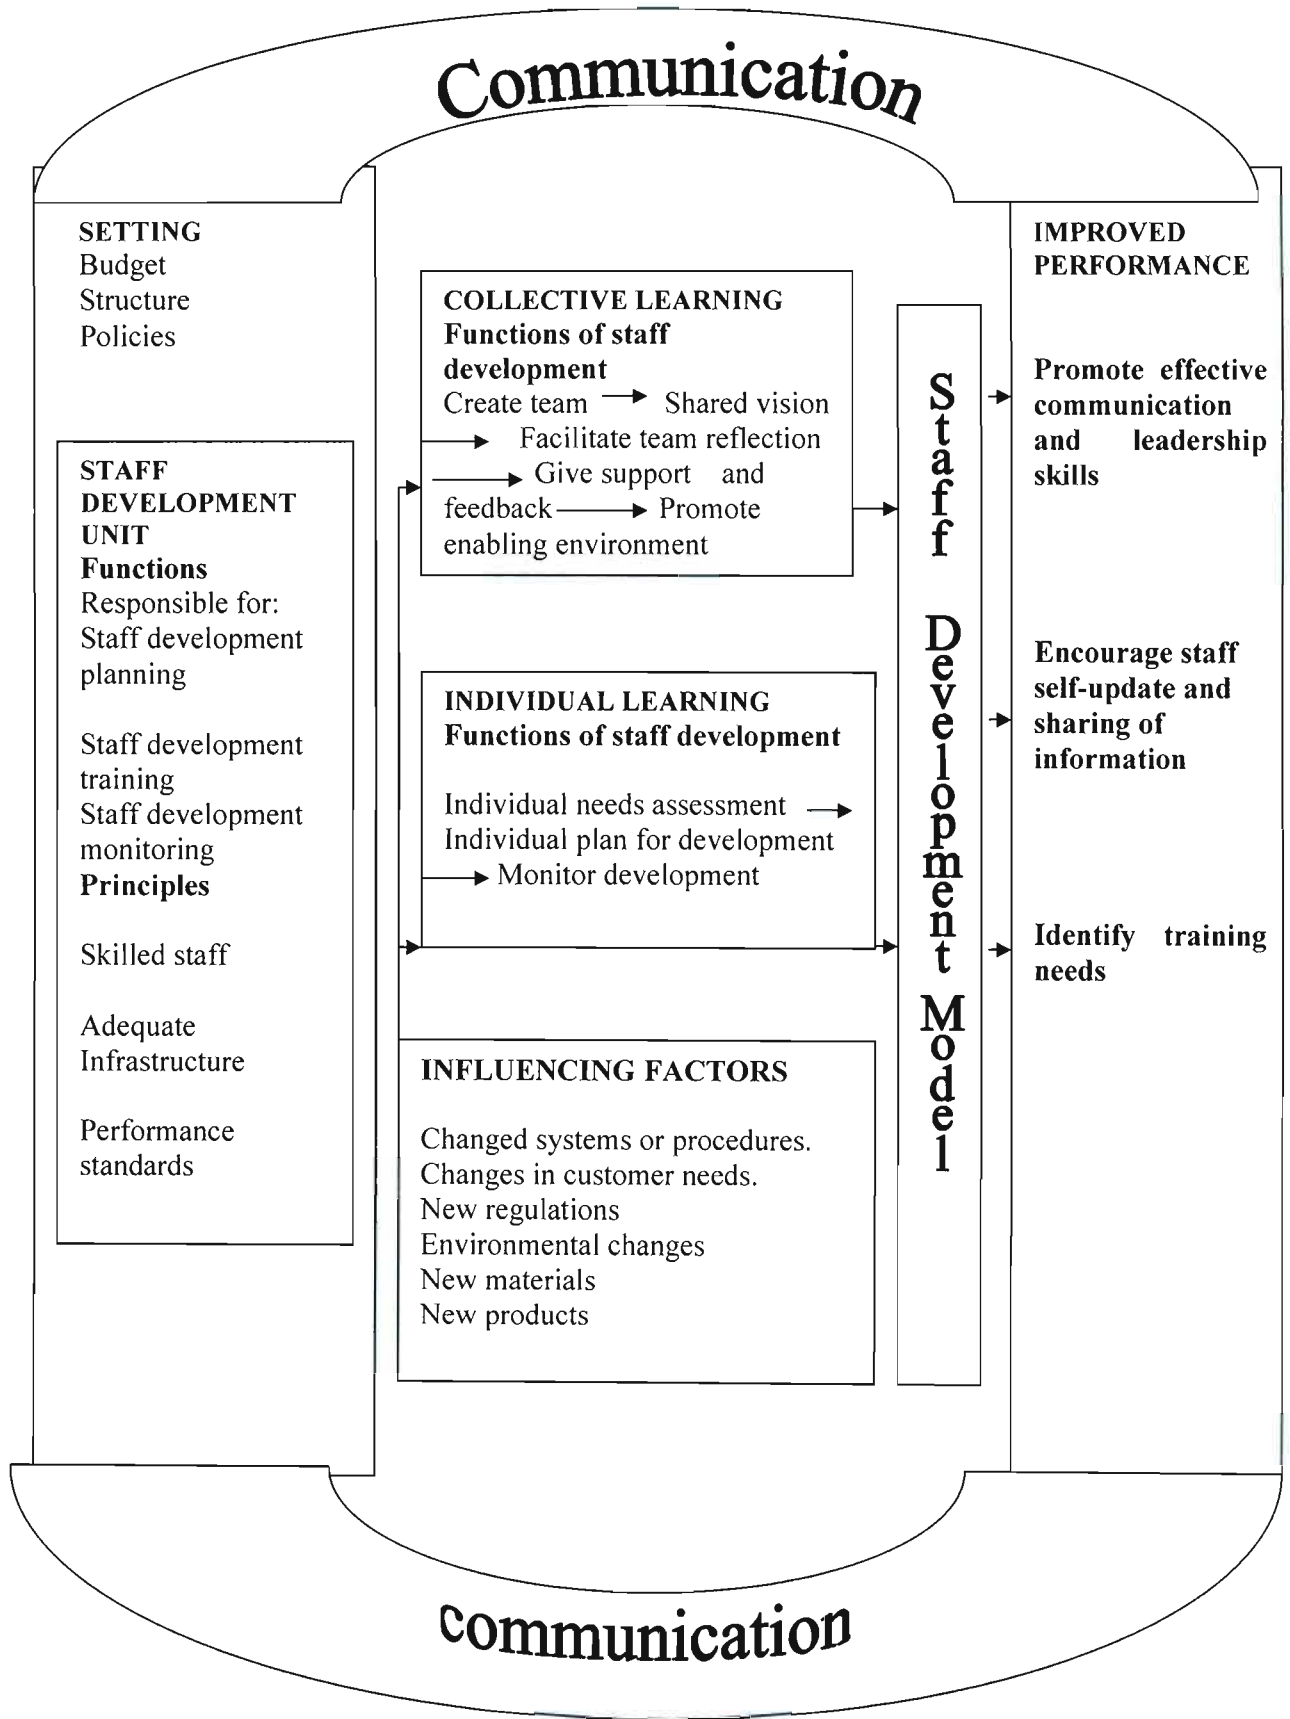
Communication

SETTING
Budget
Structure
Policies

STAFF DEVELOPMENT UNIT
Functions
Responsible for:
Staff development planning

Staff development training
Staff development monitoring
Principles

Skilled staff

Adequate Infrastructure

Performance standards

COLLECTIVE LEARNING
Functions of staff development
Create team → Shared vision → Facilitate team reflection → Give support and feedback → Promote enabling environment

INDIVIDUAL LEARNING
Functions of staff development

Individual needs assessment → Individual plan for development → Monitor development

INFLUENCING FACTORS

Changed systems or procedures.
Changes in customer needs.
New regulations
Environmental changes
New materials
New products

Staff Development Model

IMPROVED PERFORMANCE

Promote effective communication and leadership skills

Encourage staff self-update and sharing of information

Identify training needs

communication